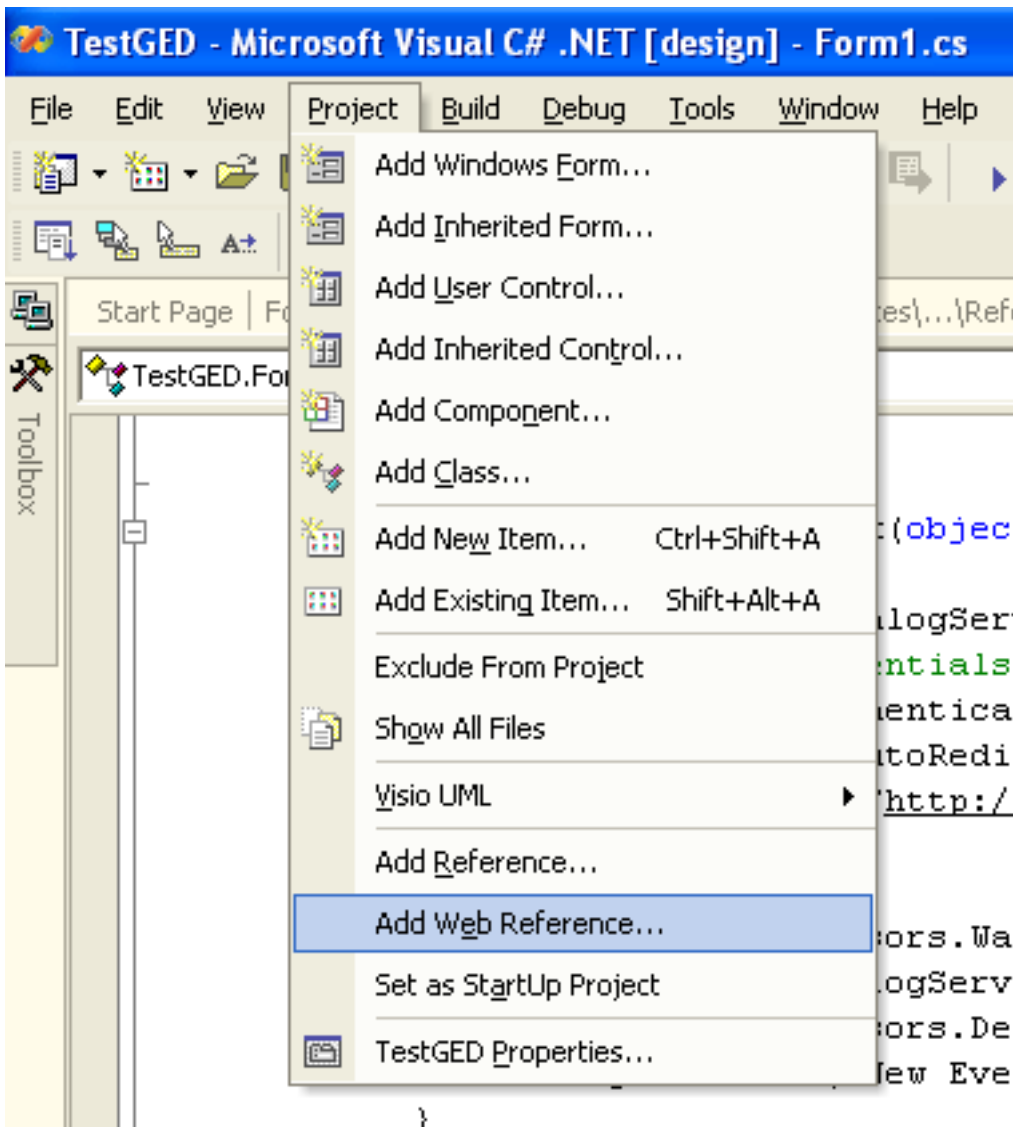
TestGED - Microsoft Visual C# .NET [design] - Form1.cs

File Edit View Project Build Debug Tools Window Help

Toolbox

Start Page | Fo

TestGED.For

Add Windows Form...
Add Inherited Form...
Add User Control...
Add Inherited Control...
Add Component...
Add Class...
Add New Item... Ctrl+Shift+A
Add Existing Item... Shift+Alt+A
Exclude From Project
Show All Files
Visio UML
Add Reference...
Add Web Reference...
Set as StartUp Project
TestGED Properties...

tes\...\Ref

t(objec
alogSer
entials
entica
utoRedi
"http:/
sors.Wa
logServ
sors.De
New Eve
}